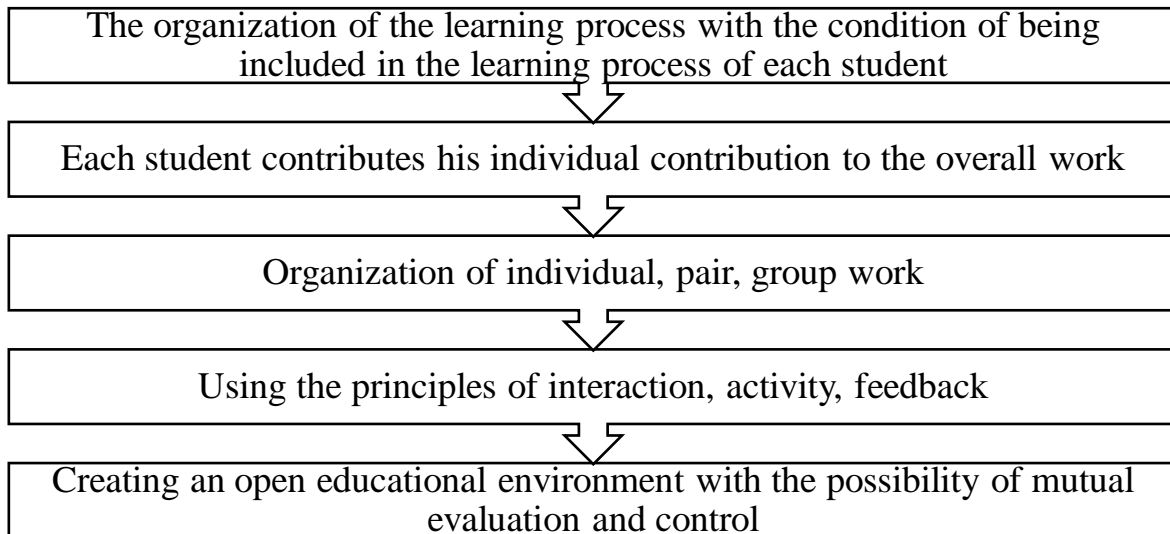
The organization of the learning process with the condition of being included in the learning process of each student

Each student contributes his individual contribution to the overall work

Organization of individual, pair, group work

Using the principles of interaction, activity, feedback

Creating an open educational environment with the possibility of mutual evaluation and control